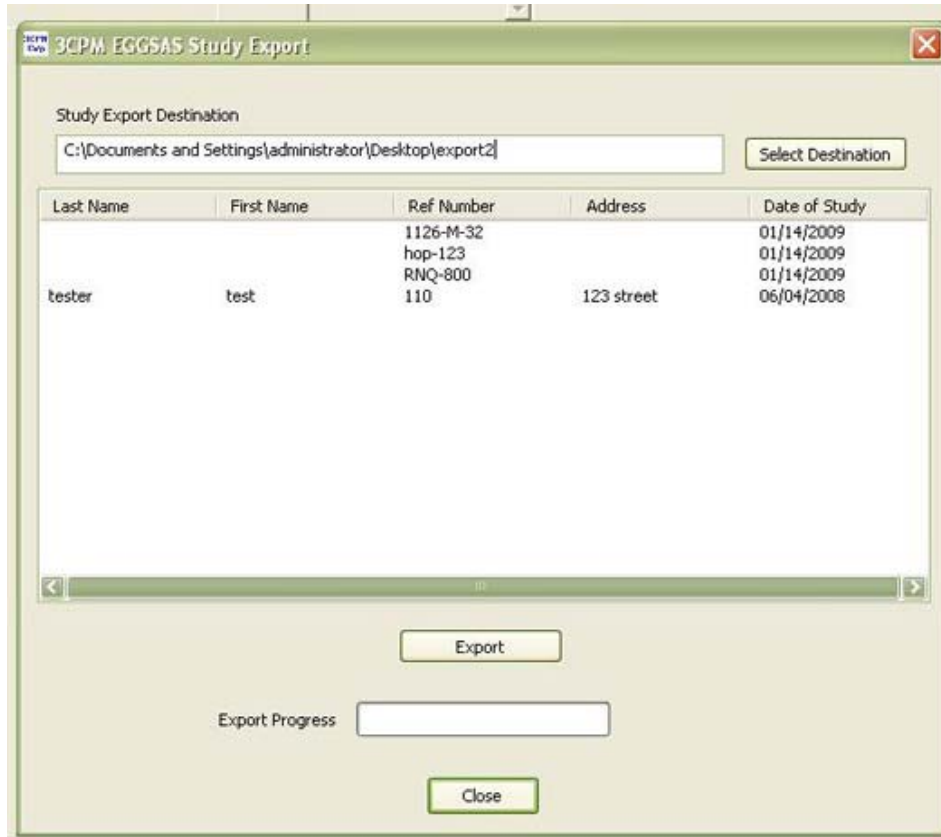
3CPM EGGSAS Study Export

Study Export Destination

C:\Documents and Settings\administrator\Desktop\export2

Select Destination

| Last Name | First Name | Ref Number | Address | Date of Study |
|---|---|---|---|---|
| | | 1126-M-32 | | 01/14/2009 |
| | | hop-123 | | 01/14/2009 |
| | | RNQ-800 | | 01/14/2009 |
| tester | test | 110 | 123 street | 06/04/2008 |

Export

Export Progress

Close